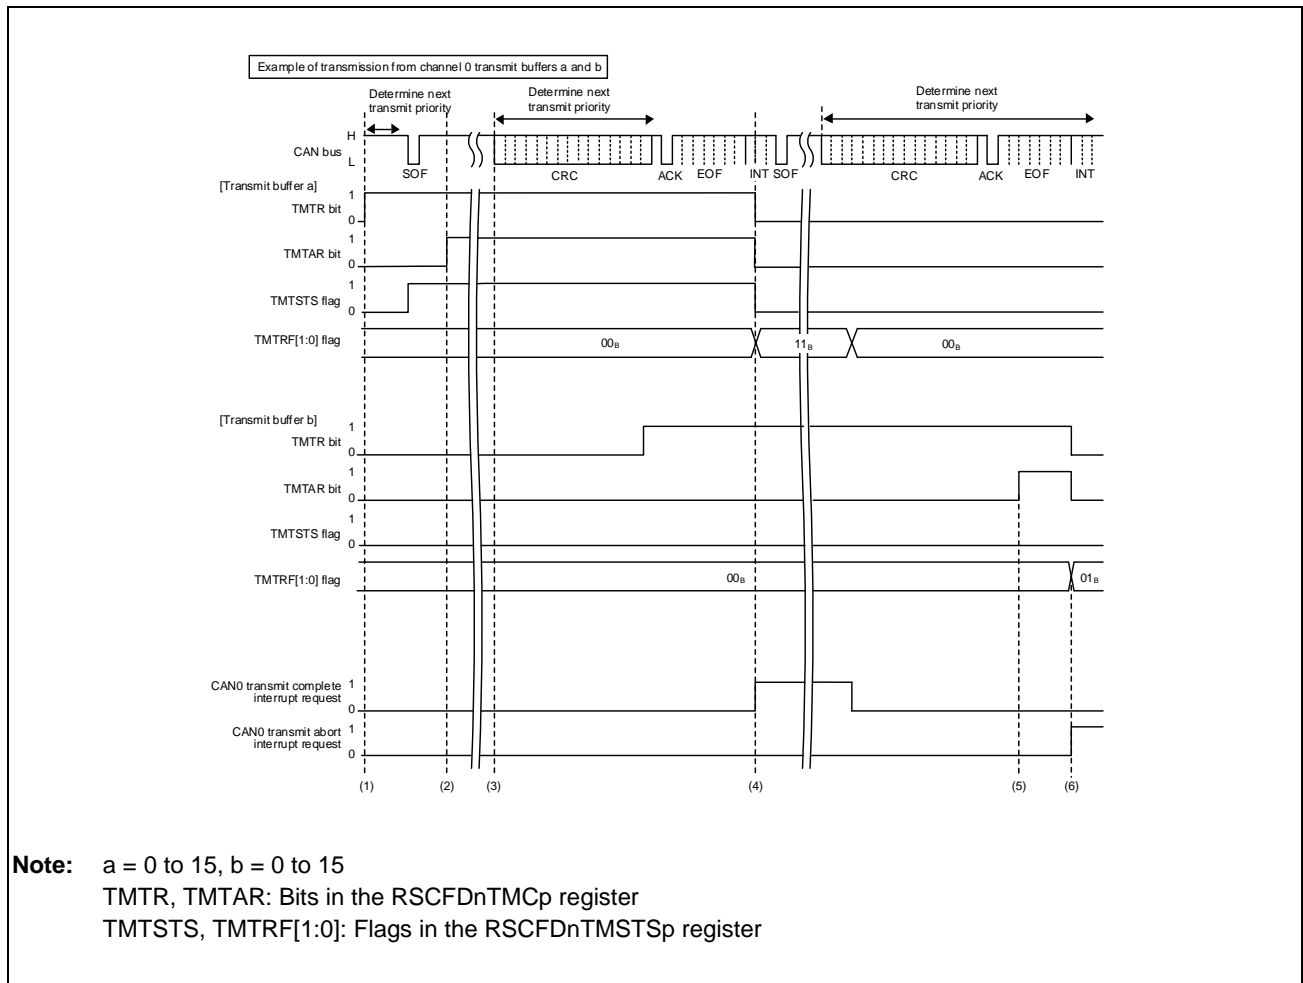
Example of transmission from channel 0 transmit buffers a and b

Determine next transmit priority

Determine next transmit priority

Determine next transmit priority

H
CAN bus
L

SOF

CRC

ACK EOF

INT SOF

CRC

ACK EOF

INT

[Transmit buffer a]

1
TMTR bit
0

1
TMTAR bit
0

1
TMTSTS flag
0

TMTRF[1:0] flag

$00_B$

$11_B$

$00_B$

[Transmit buffer b]

1
TMTR bit
0

1
TMTAR bit
0

1
TMTSTS flag
0

TMTRF[1:0] flag

$00_B$

$01_B$

CAN0 transmit complete interrupt request
1
0

CAN0 transmit abort interrupt request
1
0

(1) (2) (3) (4) (5) (6)

Note: a = 0 to 15, b = 0 to 15
TMTR, TMTAR: Bits in the RSCFDnTMCp register
TMTSTS, TMTRF[1:0]: Flags in the RSCFDnTMSTSp register